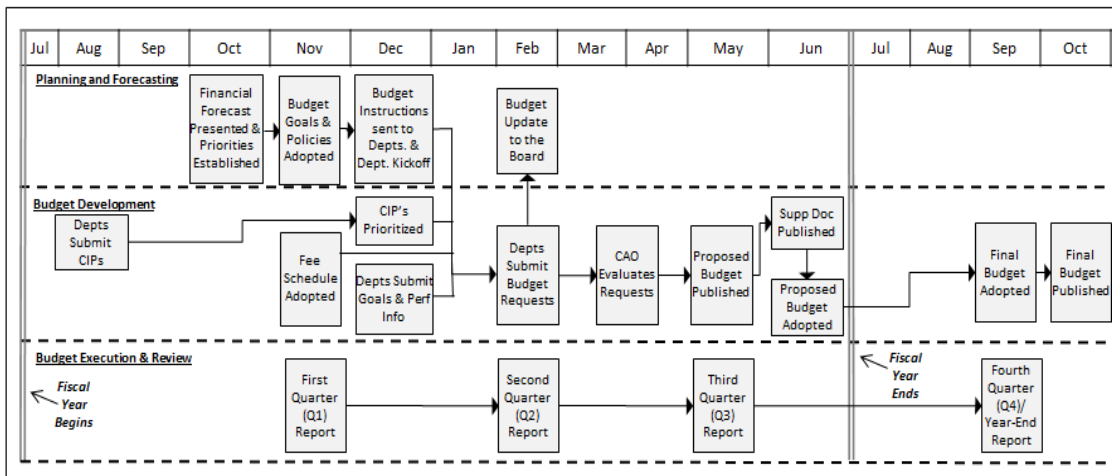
| Jul | Aug | Sep | Oct | Nov | Dec | Jan | Feb | Mar | Apr | May | Jun | Jul | Aug | Sep | Oct |
|---|---|---|---|---|---|---|---|---|---|---|---|---|---|---|---|

Planning and Forecasting

Financial Forecast Presented & Priorities Established

Budget Goals & Policies Adopted

Budget Instructions sent to Depts. & Dept. Kickoff

Budget Update to the Board

Budget Development

Depts Submit CIPs

CIP's Prioritized

Fee Schedule Adopted

Depts Submit Goals & Perf Info

Depts Submit Budget Requests

CAO Evaluates Requests

Proposed Budget Published

Supp Doc Published

Proposed Budget Adopted

Final Budget Adopted

Final Budget Published

Budget Execution & Review

Fiscal Year Begins

First Quarter (Q1) Report

Second Quarter (Q2) Report

Third Quarter (Q3) Report

Fiscal Year Ends

Fourth Quarter (Q4)/ Year-End Report